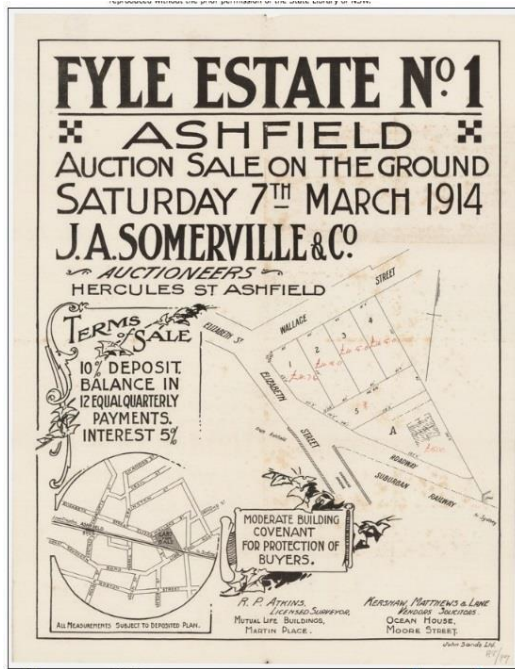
reproduced without the prior permission of the State Library of NSW.

FYLE ESTATE Nº 1

ASHFIELD

AUCTION SALE ON THE GROUND
SATURDAY 7TH MARCH 1914

J.A. SOMERVILLE & Co

AUCTIONEERS
HERCULES ST ASHFIELD

TERMS of SALE
10% DEPOSIT. BALANCE IN 12 EQUAL QUARTERLY PAYMENTS. INTEREST 5%

STREET
WALLACE
ELIZABETH ST
ELIZABETH STREET
1 2 3 4 5
A
ROADWAY
SUBURBAN RAILWAY
To Sydney

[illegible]

MODERATE BUILDING COVENANT FOR PROTECTION OF BUYERS.

ALL MEASUREMENTS SUBJECT TO DEPOSITED PLAN.

R. P. ATKINS. LICENSED SURVEYOR. MUTUAL LIFE BUILDINGS, MARTIN PLACE.

KERSHAW, MATTHEWS & LANE VENDORS SOLICITORS OCEAN HOUSE, MOORE STREET.

John Sands Ltd.